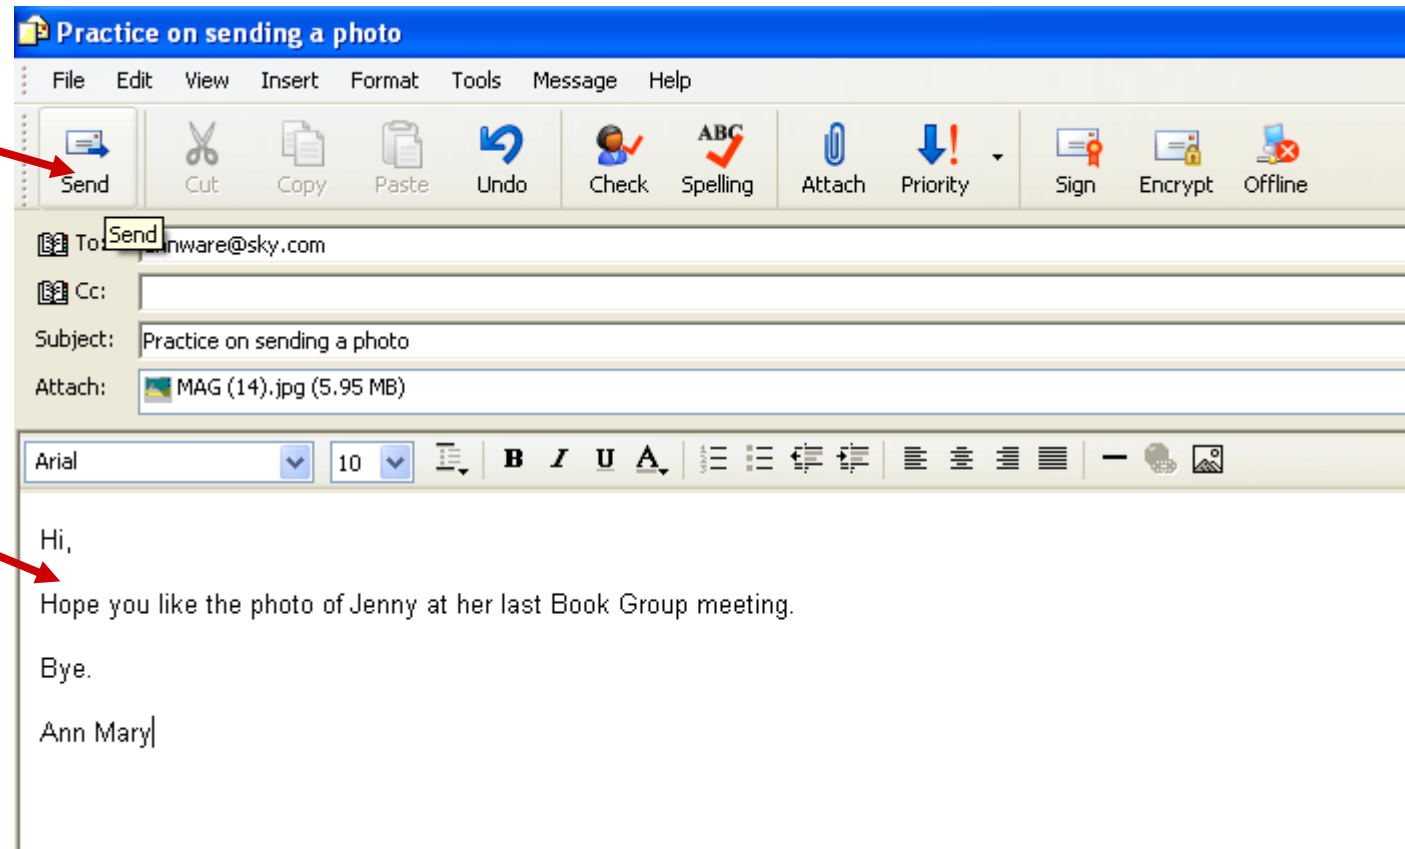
Practice on sending a photo

File Edit View Insert Format Tools Message Help

Send Cut Copy Paste Undo Check Spelling Attach Priority Sign Encrypt Offline

To: Send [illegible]nware@sky.com

Cc:

Subject: Practice on sending a photo

Attach: MAG (14).jpg (5.95 MB)

Arial 10 B I U A

Hi,

Hope you like the photo of Jenny at her last Book Group meeting.

Bye.

Ann Mary